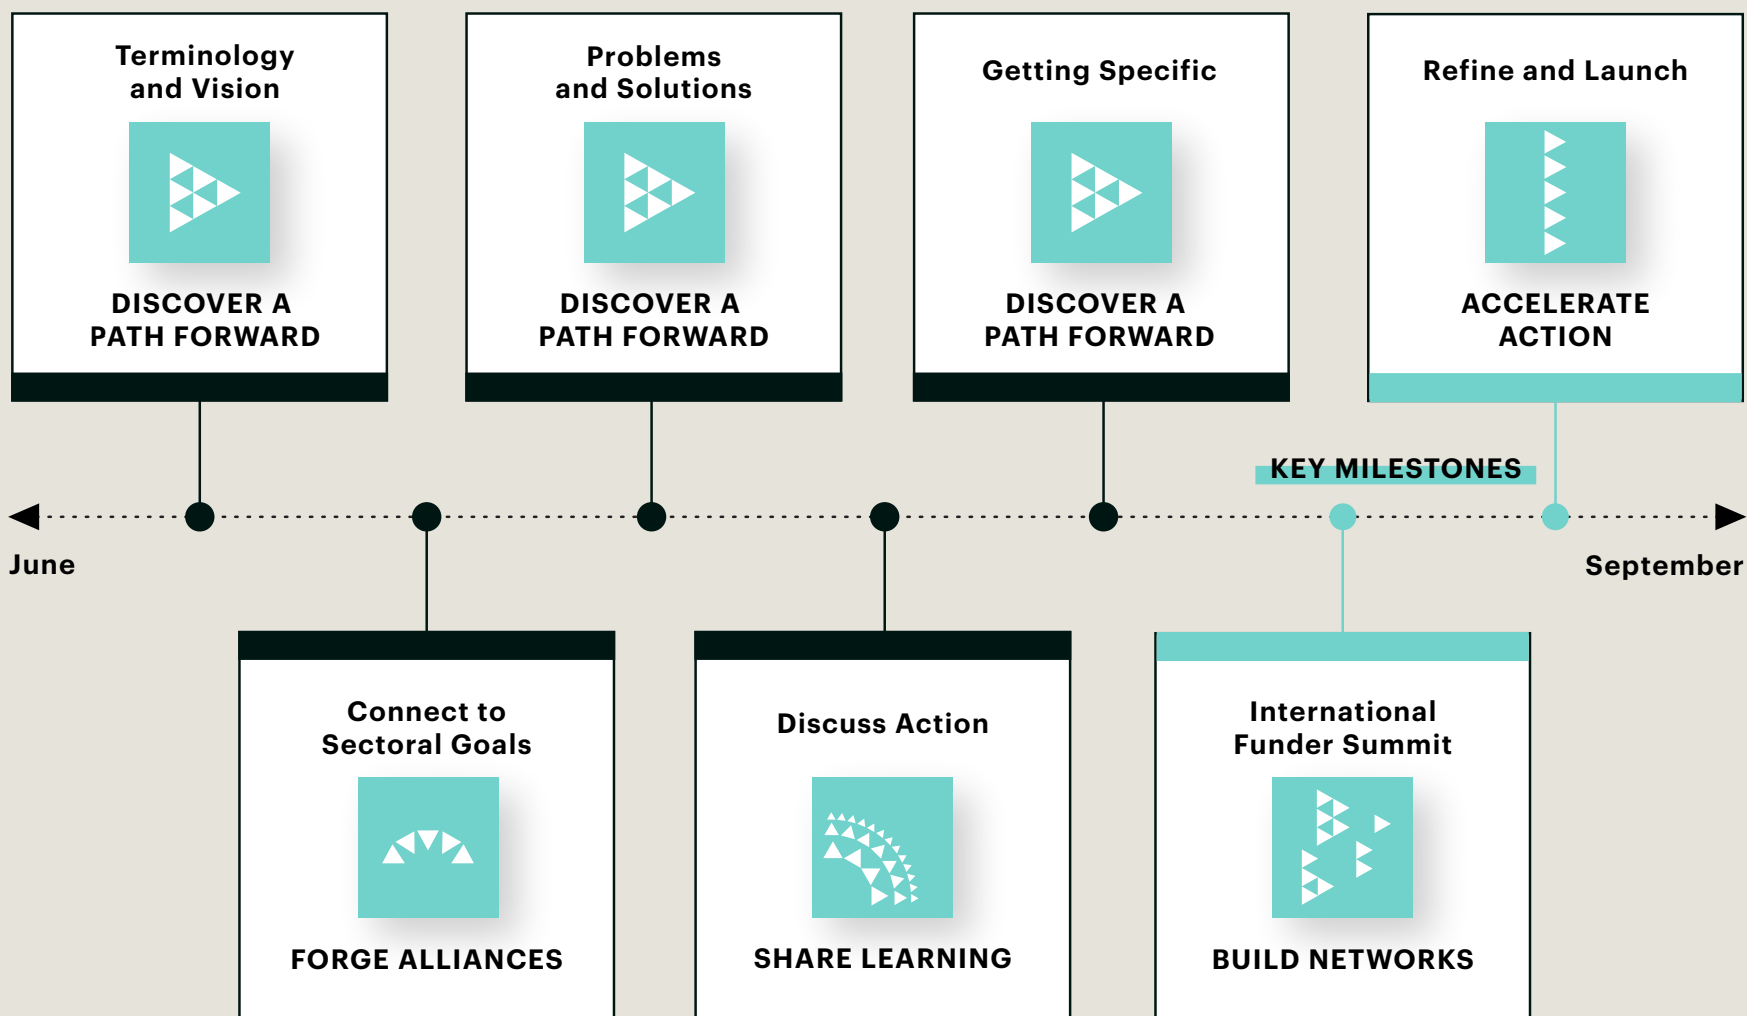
Terminology and Vision

DISCOVER A PATH FORWARD

Problems and Solutions

DISCOVER A PATH FORWARD

Getting Specific

DISCOVER A PATH FORWARD

Refine and Launch

ACCELERATE ACTION

KEY MILESTONES

June

September

Connect to Sectoral Goals

FORGE ALLIANCES

Discuss Action

SHARE LEARNING

International Funder Summit

BUILD NETWORKS